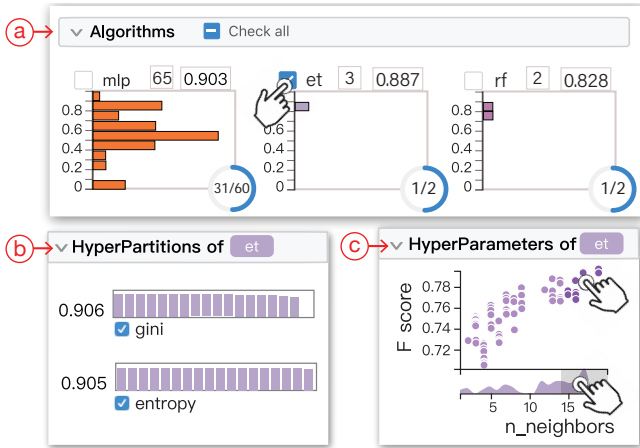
a

Algorithms

Check all

mlp 65 0.903

et 3 0.887

rf 2 0.828

0.8
0.6
0.4
0.2
0

31/60

1/2

1/2

b

HyperPartitions of et

0.906

gini

0.905

entropy

c

HyperParameters of et

F score

0.78
0.76
0.74
0.72

5 10 15

n_neighbors